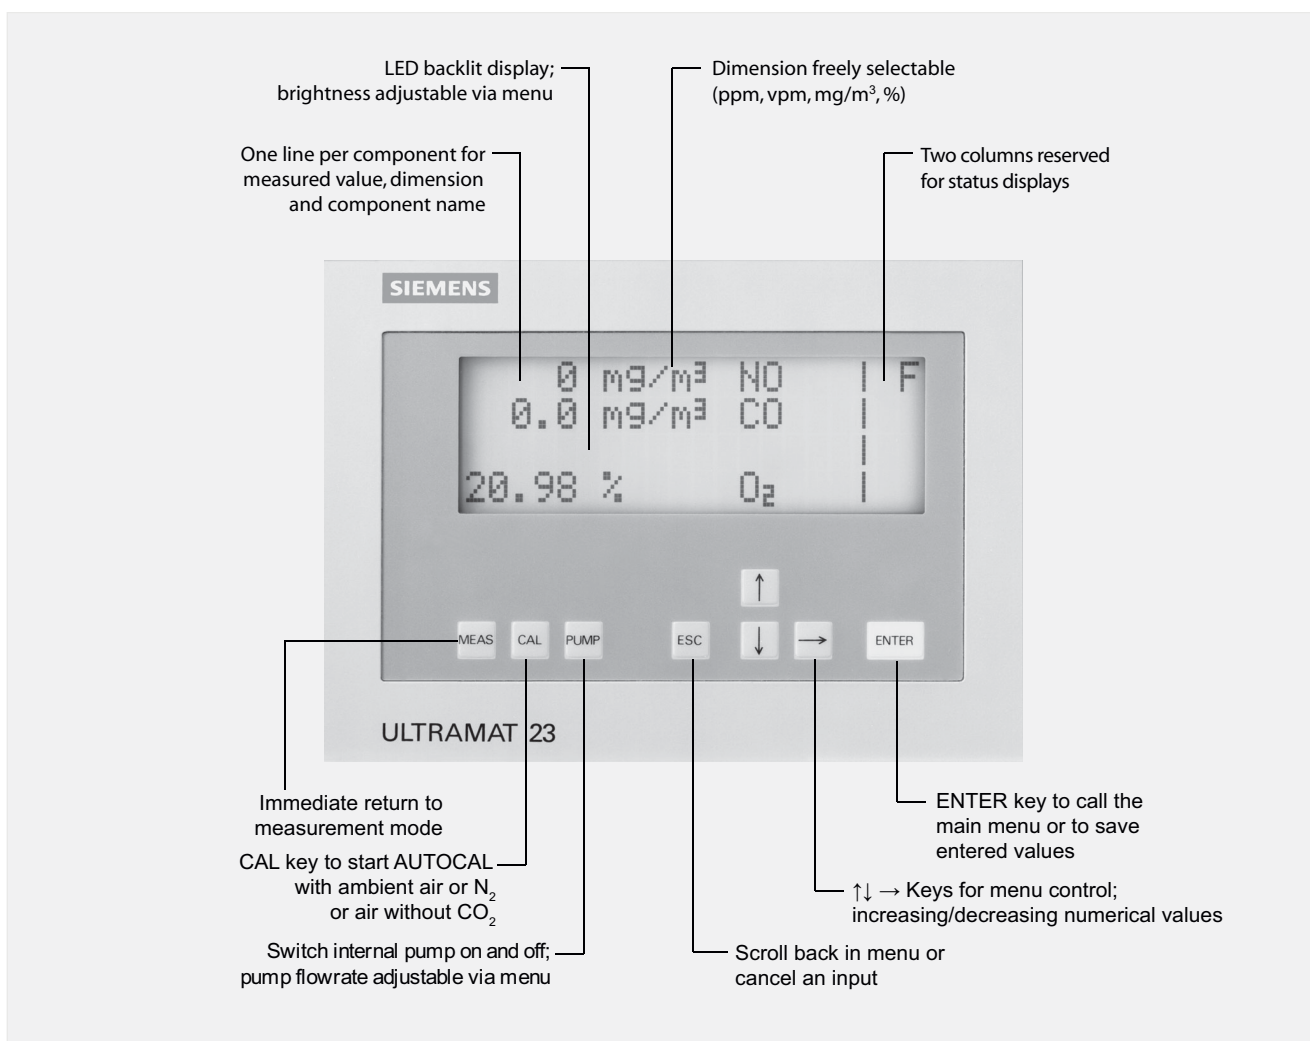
LED backlit display; brightness adjustable via menu

Dimension freely selectable (ppm, vpm, mg/m$^3$, %)

One line per component for measured value, dimension and component name

Two columns reserved for status displays

SIEMENS

0 mg/m$^3$ NO | F
0.0 mg/m$^3$ CO |
|
20.98 % $O_2$ |

↑

MEAS CAL PUMP ESC ↓ → ENTER

ULTRAMAT 23

Immediate return to measurement mode

CAL key to start AUTOCAL with ambient air or $N_2$ or air without $CO_2$

Switch internal pump on and off; pump flowrate adjustable via menu

ENTER key to call the main menu or to save entered values

↑↓ → Keys for menu control; increasing/decreasing numerical values

Scroll back in menu or cancel an input